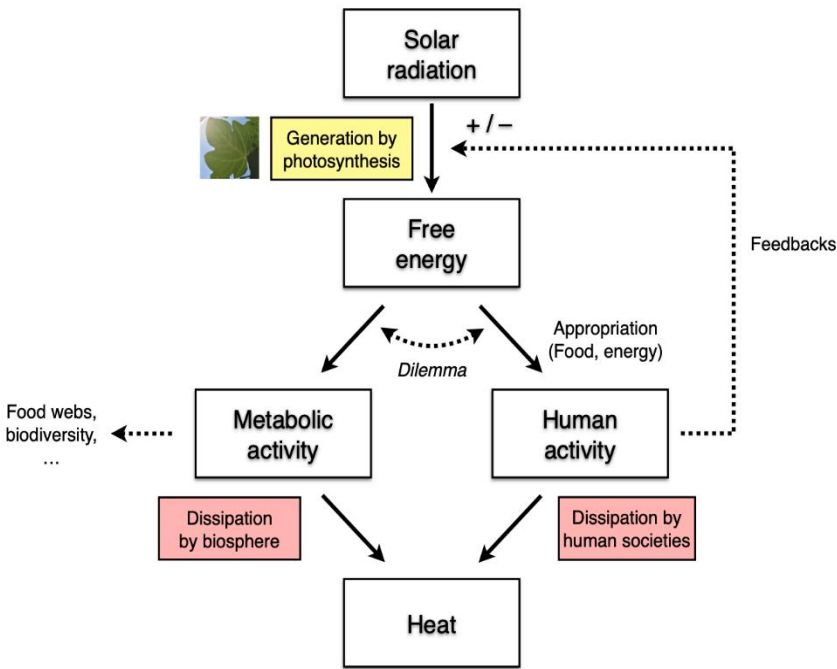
Solar radiation

Generation by photosynthesis

+ / −

Free energy

Feedbacks

Appropriation (Food, energy)

*Dilemma*

Food webs, biodiversity, …

Metabolic activity

Human activity

Dissipation by biosphere

Dissipation by human societies

Heat